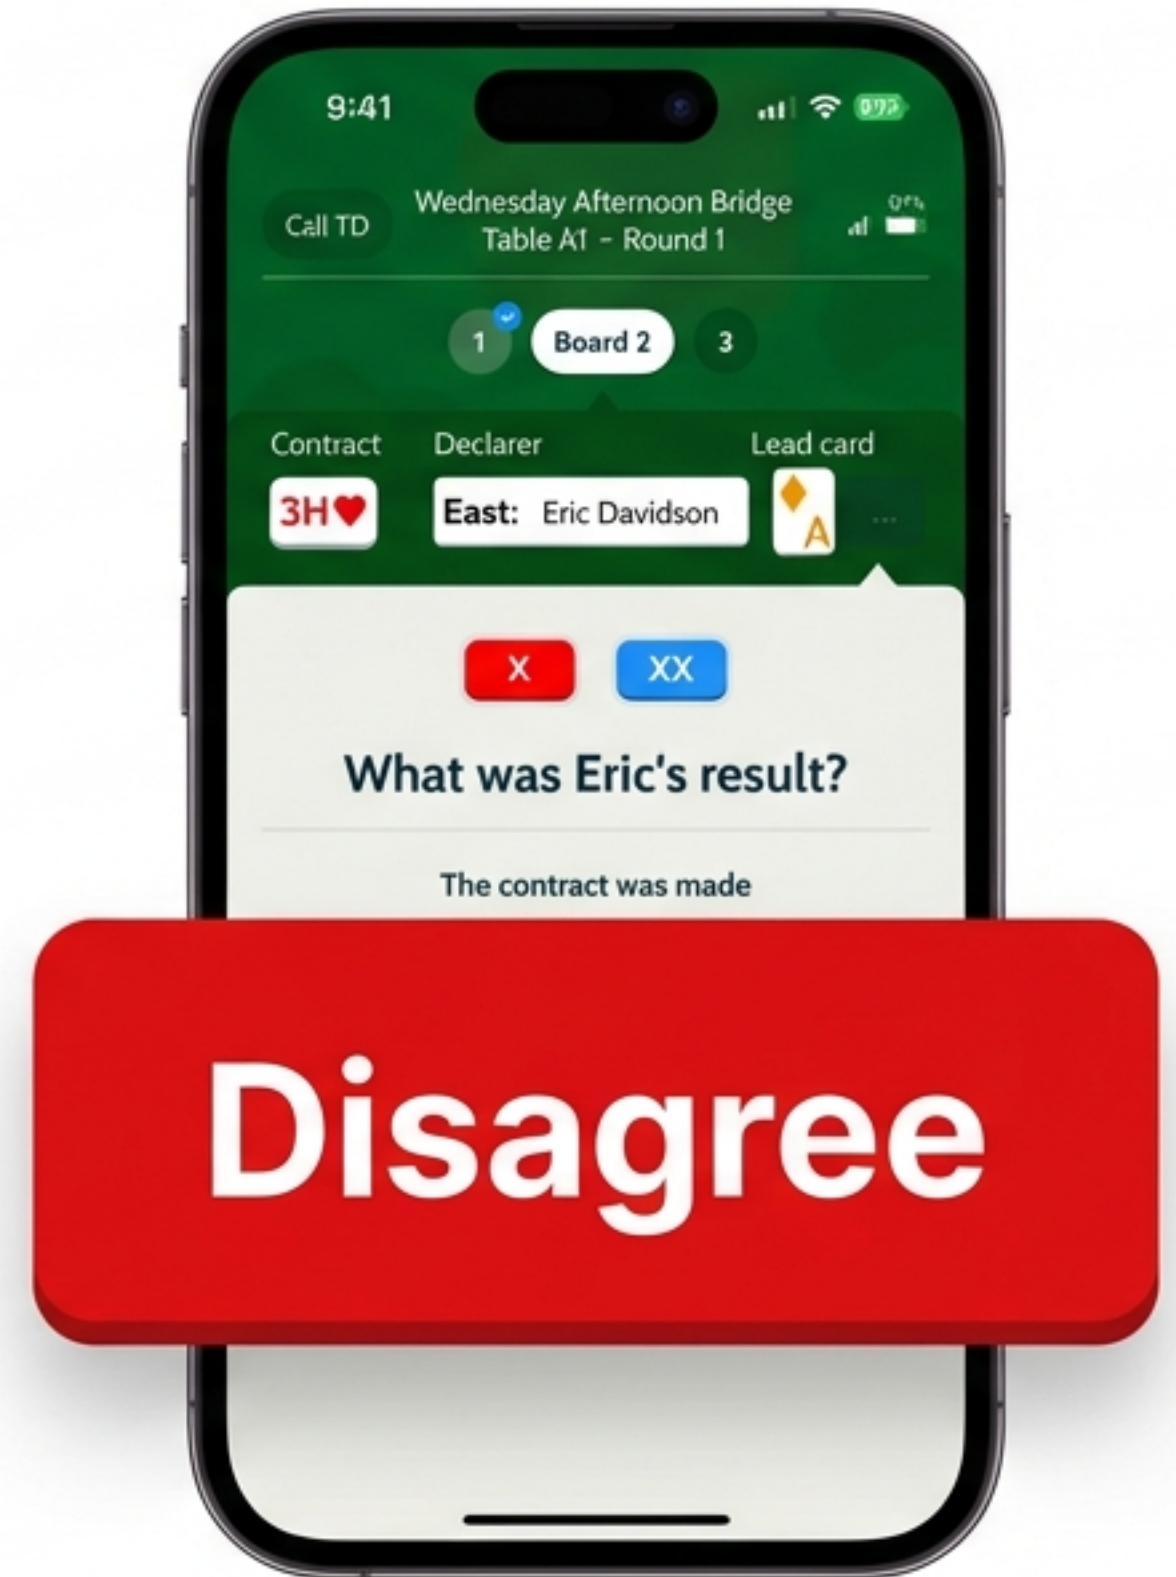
9:41

Call TD

Wednesday Afternoon Bridge
Table A1 - Round 1

1 Board 2 3

Contract 3H♥

Declarer East: Eric Davidson

Lead card ♦ A

...

X XX

What was Eric's result?

The contract was made

Disagree